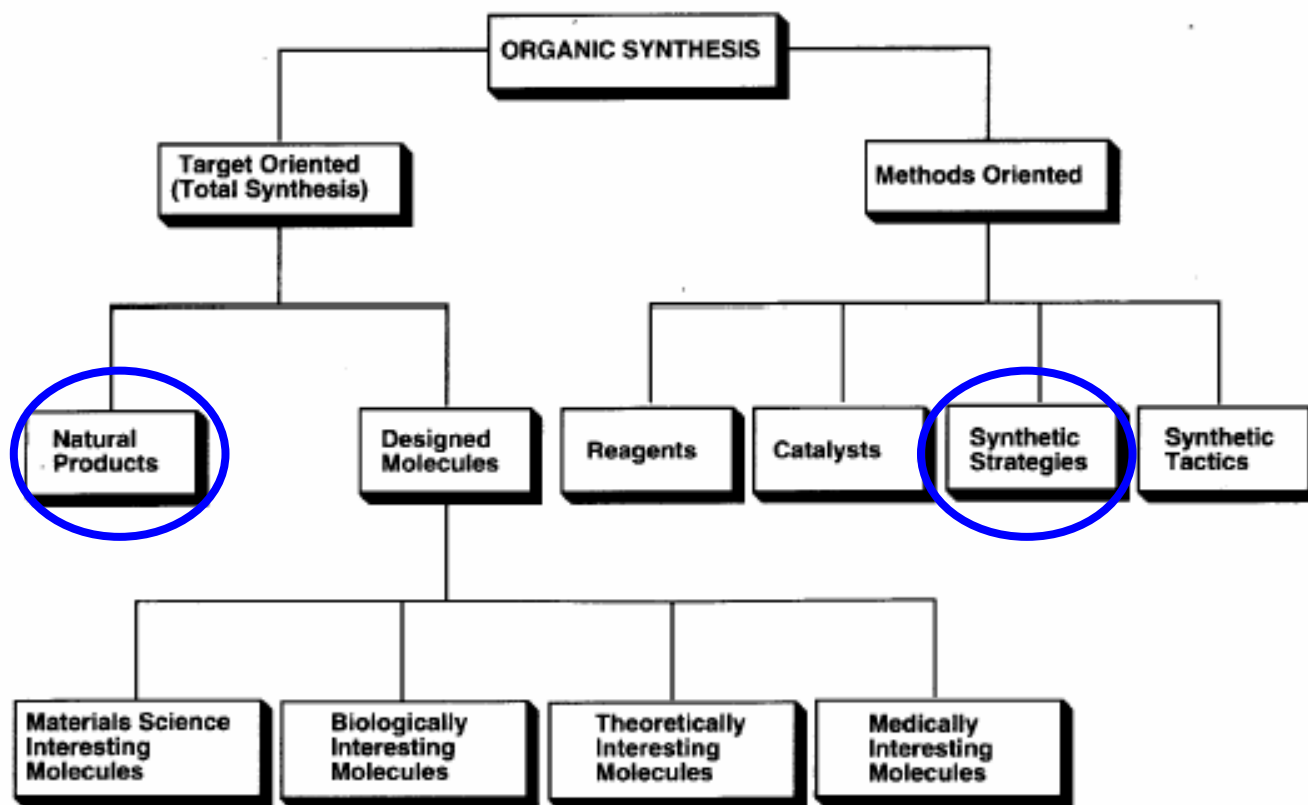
ORGANIC SYNTHESIS

Target Oriented (Total Synthesis)

Methods Oriented

Natural Products

Designed Molecules

Reagents

Catalysts

Synthetic Strategies

Synthetic Tactics

Materials Science Interesting Molecules

Biologically Interesting Molecules

Theoretically Interesting Molecules

Medically Interesting Molecules